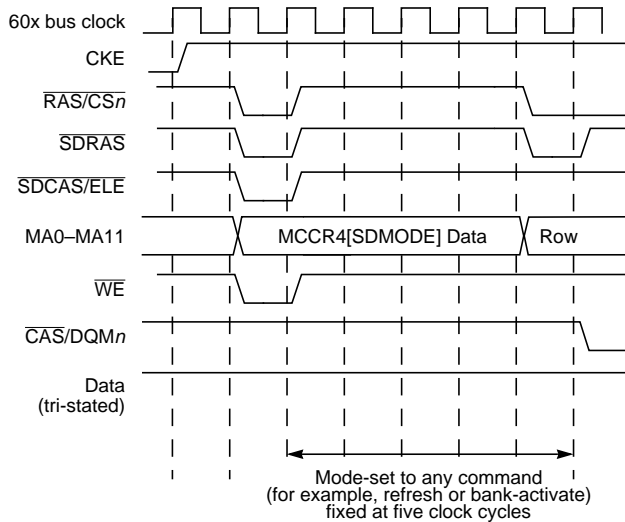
60x bus clock

CKE

$\overline{\text{RAS}}$/CS$\overline{n}$

$\overline{\text{SDRAS}}$

$\overline{\text{SDCAS/ELE}}$

MA0–MA11

MCCR4[SDMODE] Data

Row

$\overline{\text{WE}}$

$\overline{\text{CAS}}$/DQM$n$

Data (tri-stated)

Mode-set to any command (for example, refresh or bank-activate) fixed at five clock cycles